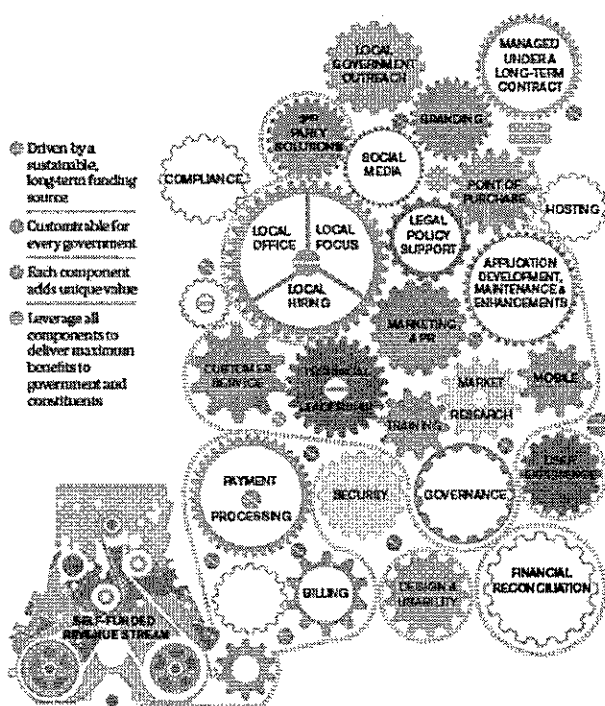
Driven by a sustainable, long-term funding source

Customizable for every government

Each component adds unique value

Leverage all components to deliver maximum benefits to government and constituents

LOCAL GOVERNMENT OUTREACH

MANAGED UNDER A LONG-TERM CONTRACT

BRANDING

3RD PARTY SOLUTIONS

SOCIAL MEDIA

COMPLIANCE

POINT OF PURCHASE

HOSTING

LOCAL OFFICE

LOCAL FOCUS

LOCAL HIRING

LEGAL POLICY SUPPORT

APPLICATION DEVELOPMENT, MAINTENANCE & ENHANCEMENTS

MARKETING & PR

CUSTOMER SERVICE

TECHNICAL LEADERSHIP

MARKET RESEARCH

MOBILE

TRAINING

USER EXPERIENCE

PAYMENT PROCESSING

SECURITY

GOVERNANCE

FINANCIAL RECONCILIATION

BILLING

DESIGN & USABILITY

SELF-FUNDED REVENUE STREAM